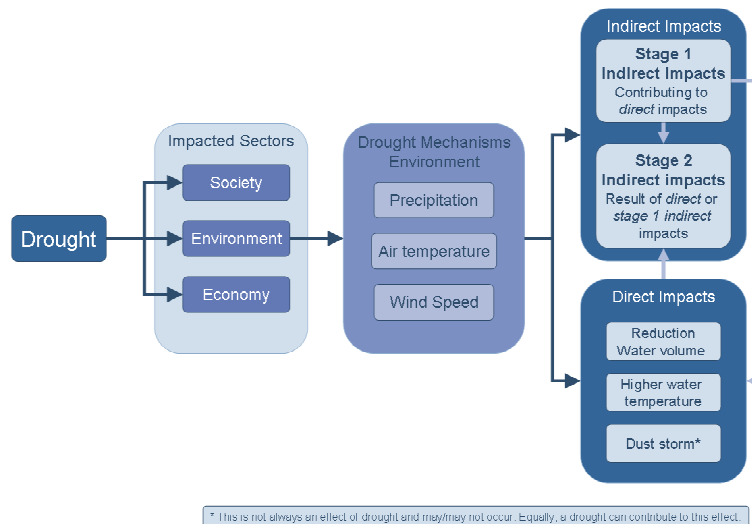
Drought

Impacted Sectors

Society

Environment

Economy

Drought Mechanisms Environment

Precipitation

Air temperature

Wind Speed

Indirect Impacts

Stage 1 Indirect Impacts
Contributing to *direct* impacts

Stage 2 Indirect impacts
Result of *direct* or *stage 1 indirect* impacts

Direct Impacts

Reduction Water volume

Higher water temperature

Dust storm*

* This is not always an effect of drought and may/may not occur. Equally, a drought can contribute to this effect.